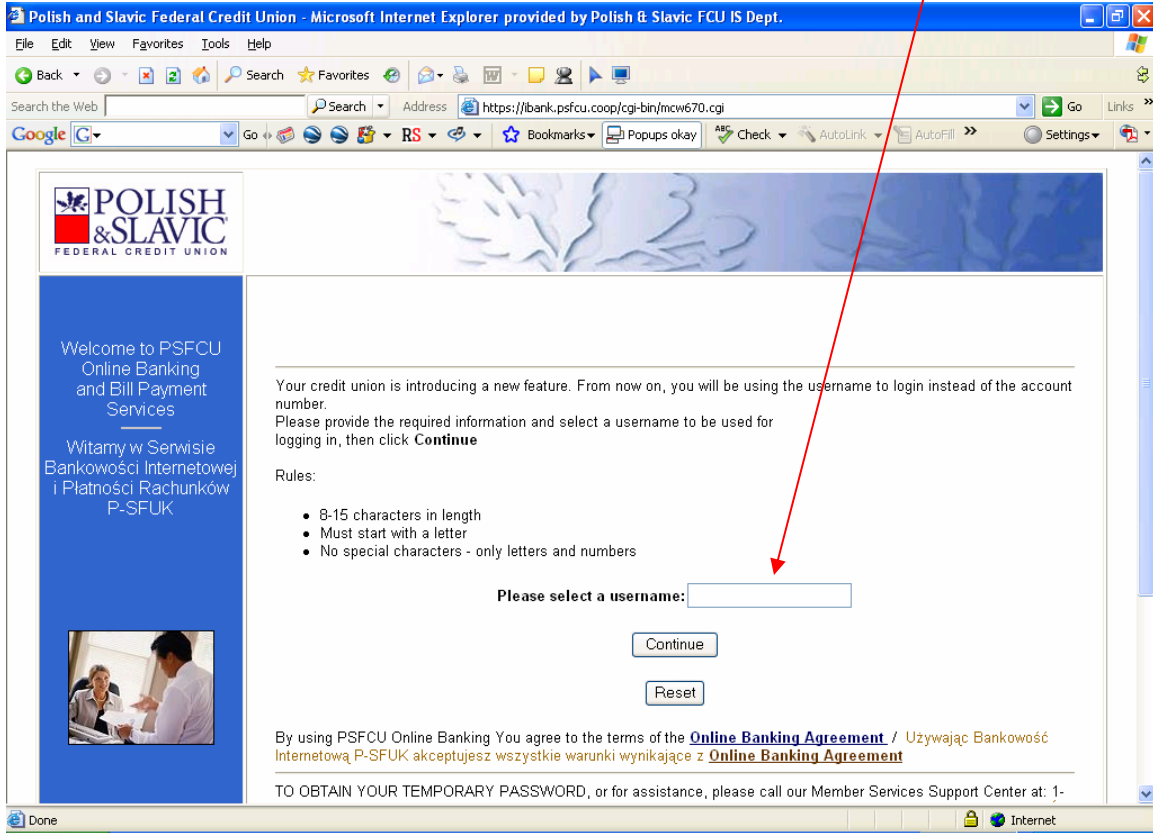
Polish and Slavic Federal Credit Union - Microsoft Internet Explorer provided by Polish & Slavic FCU IS Dept.

File Edit View Favorites Tools Help

Back Search Favorites

Search the Web Search Address https://ibank.psfcu.coop/cgi-bin/mcw670.cgi Go Links

Google G- Go RS Bookmarks Popups okay Check AutoLink AutoFill Settings

POLISH &SLAVIC FEDERAL CREDIT UNION

Welcome to PSFCU Online Banking and Bill Payment Services

Witamy w Serwisie Bankowości Internetowej i Płatności Rachunków P-SFUK

Your credit union is introducing a new feature. From now on, you will be using the username to login instead of the account number.
Please provide the required information and select a username to be used for logging in, then click **Continue**

Rules:

- 8-15 characters in length
- Must start with a letter
- No special characters - only letters and numbers

**Please select a username:**

Continue

Reset

By using PSFCU Online Banking You agree to the terms of the **Online Banking Agreement** / Używając Bankowość Internetową P-SFUK akceptujesz wszystkie warunki wynikające z **Online Banking Agreement**

TO OBTAIN YOUR TEMPORARY PASSWORD, or for assistance, please call our Member Services Support Center at: 1-

Done Internet